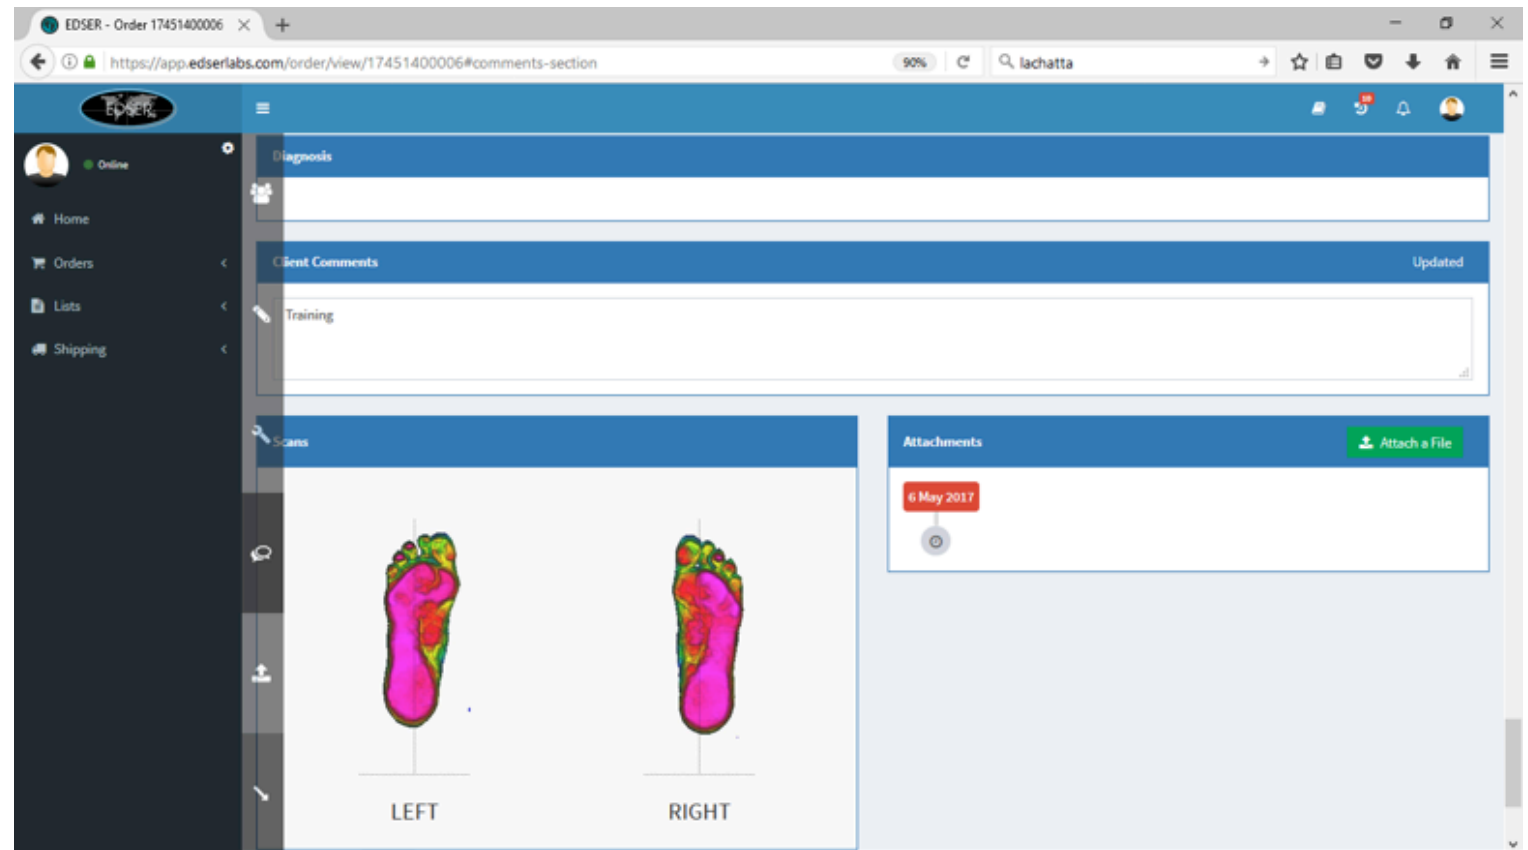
EDSER - Order 17451400006

https://app.edserlabs.com/order/view/17451400006#comments-section

90%

lachatta

EDSER

Online

Home

Orders

Lists

Shipping

Diagnosis

Client Comments

Updated

Training

Scans

Attachments

Attach a File

6 May 2017

LEFT

RIGHT